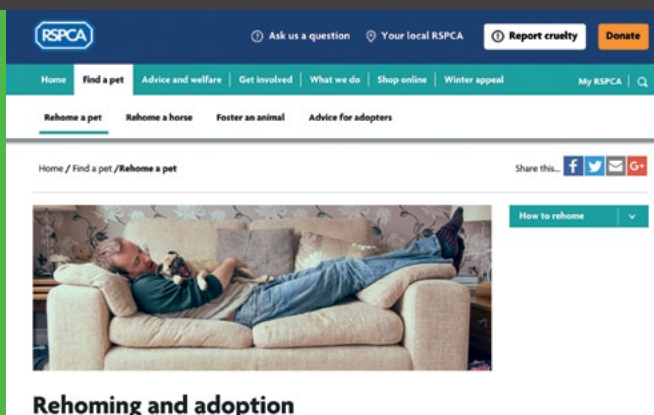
RSPCA

Ask us a question Your local RSPCA Report cruelty Donate

Home Find a pet Advice and welfare Get involved What we do Shop online Winter appeal My RSPCA

Rehome a pet Rehome a horse Foster an animal Advice for adopters

Home / Find a pet /Rehome a pet

Share this...

How to rehome

Rehoming and adoption